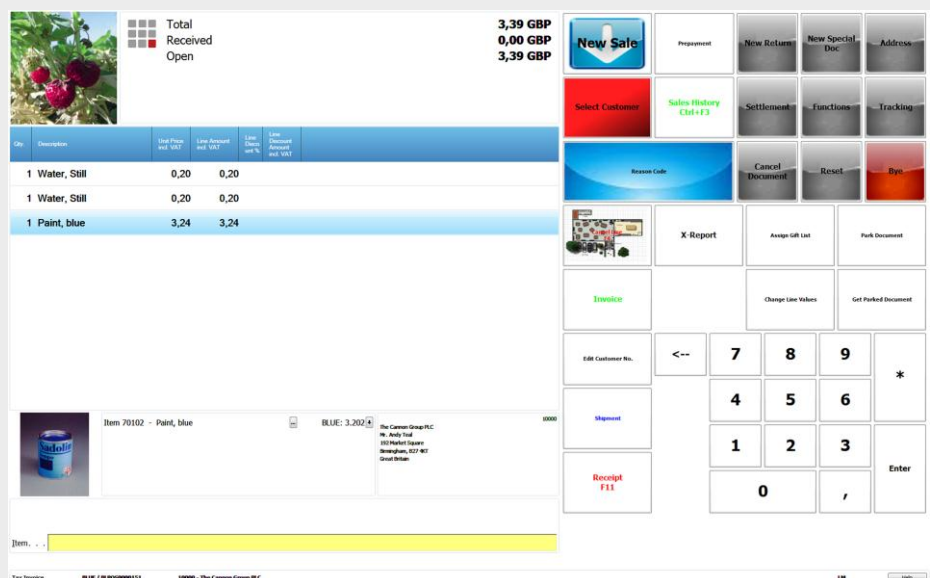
Total 3,39 GBP
Received 0,00 GBP
Open 3,39 GBP

| Qty | Description | Unit Price incl. VAT | Line Amount incl. VAT | Line Discount % | Line Discount Amount excl. VAT |
|---|---|---|---|---|---|
| 1 | Water, Still | 0,20 | 0,20 | | |
| 1 | Water, Still | 0,20 | 0,20 | | |
| 1 | Paint, blue | 3,24 | 3,24 | | |

Item 70102 - Paint, blue

BLUE: 3.202

10000

The Cannon Group PLC
Mr. Andy Teal
192 Market Square
Birmingham, B27 4KT
Great Britain

Item. . .

New Sale
Prepayment
New Return
New Special Doc
Address
Select Customer
Sales History Ctrl+F3
Settlement
Functions
Tracking
Reason Code
Cancel Document
Reset
Bye
X-Report
Assign Gift List
Park Document
Invoice
Change Line Values
Get Parked Document
Edit Customer No.
<--
7
8
9
*
Shipment
4
5
6
1
2
3
Enter
Receipt F11
0
,

Tax Invoice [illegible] 10000 - The Cannon Group PLC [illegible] Help